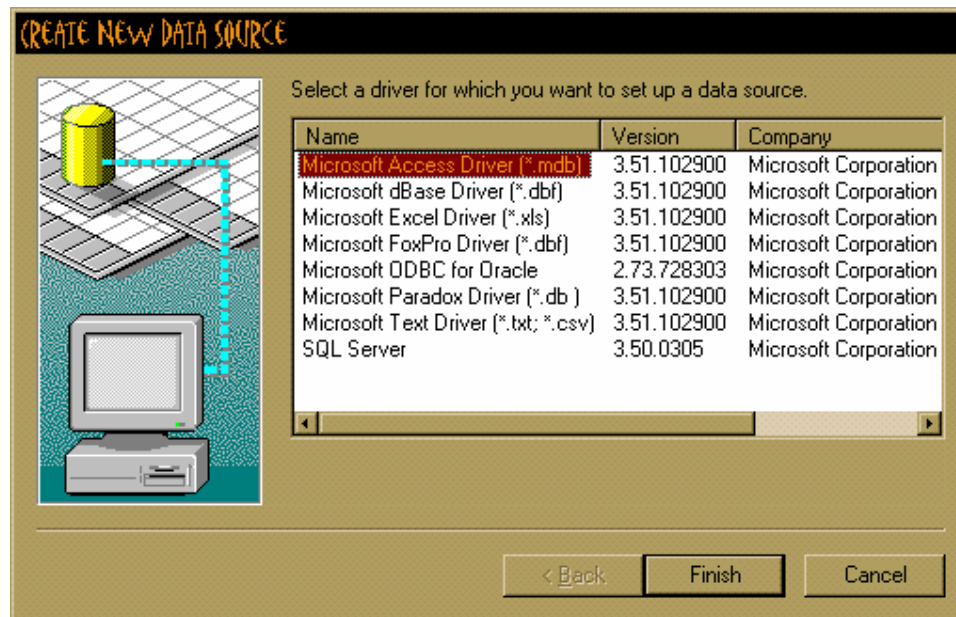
CREATE NEW DATA SOURCE

Select a driver for which you want to set up a data source.

| Name | Version | Company |
|---|---|---|
| Microsoft Access Driver (*.mdb) | 3.51.102900 | Microsoft Corporation |
| Microsoft dBase Driver (*.dbf) | 3.51.102900 | Microsoft Corporation |
| Microsoft Excel Driver (*.xls) | 3.51.102900 | Microsoft Corporation |
| Microsoft FoxPro Driver (*.dbf) | 3.51.102900 | Microsoft Corporation |
| Microsoft ODBC for Oracle | 2.73.728303 | Microsoft Corporation |
| Microsoft Paradox Driver (*.db ) | 3.51.102900 | Microsoft Corporation |
| Microsoft Text Driver (*.txt; *.csv) | 3.51.102900 | Microsoft Corporation |
| SQL Server | 3.50.0305 | Microsoft Corporation |

< Back
Finish
Cancel